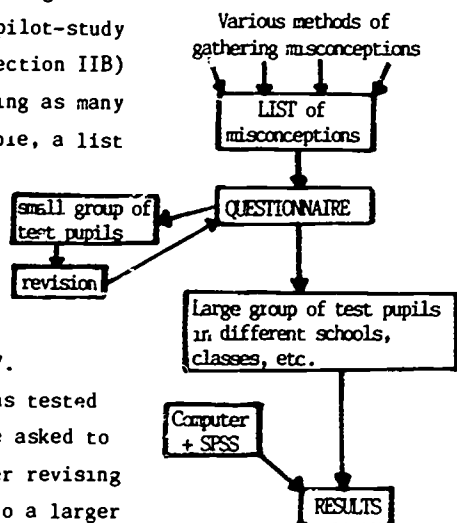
pilot-study
ection IIB)
ing as many
ble, a list

y.
is tested
e asked to
er revising
o a larger

Various methods of gathering misconceptions

LIST of misconceptions

QUESTIONNAIRE

small group of test pupils

revision

Large group of test pupils in different schools, classes, etc.

Computer + SPSS

RESULTS